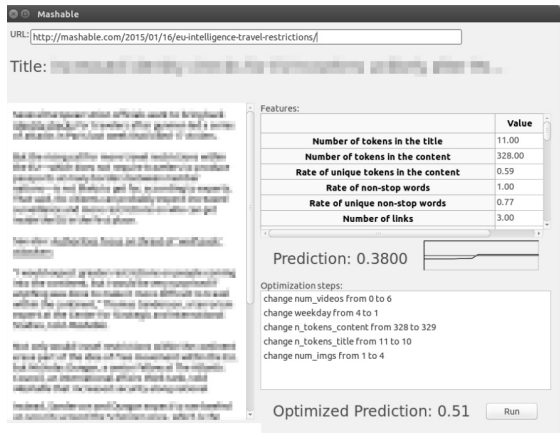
Mashable

URL: http://mashable.com/2015/01/16/eu-intelligence-travel-restrictions/

Title: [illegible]

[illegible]

Features:

| | Value |
|---|---|
| Number of tokens in the title | 11.00 |
| Number of tokens in the content | 328.00 |
| Rate of unique tokens in the content | 0.59 |
| Rate of non-stop words | 1.00 |
| Rate of unique non-stop words | 0.77 |
| Number of links | 3.00 |

Prediction: 0.3800

Optimization steps:
change num_videos from 0 to 6
change weekday from 4 to 1
change n_tokens_content from 328 to 329
change n_tokens_title from 11 to 10
change num_imgs from 1 to 4

Optimized Prediction: 0.51

Run